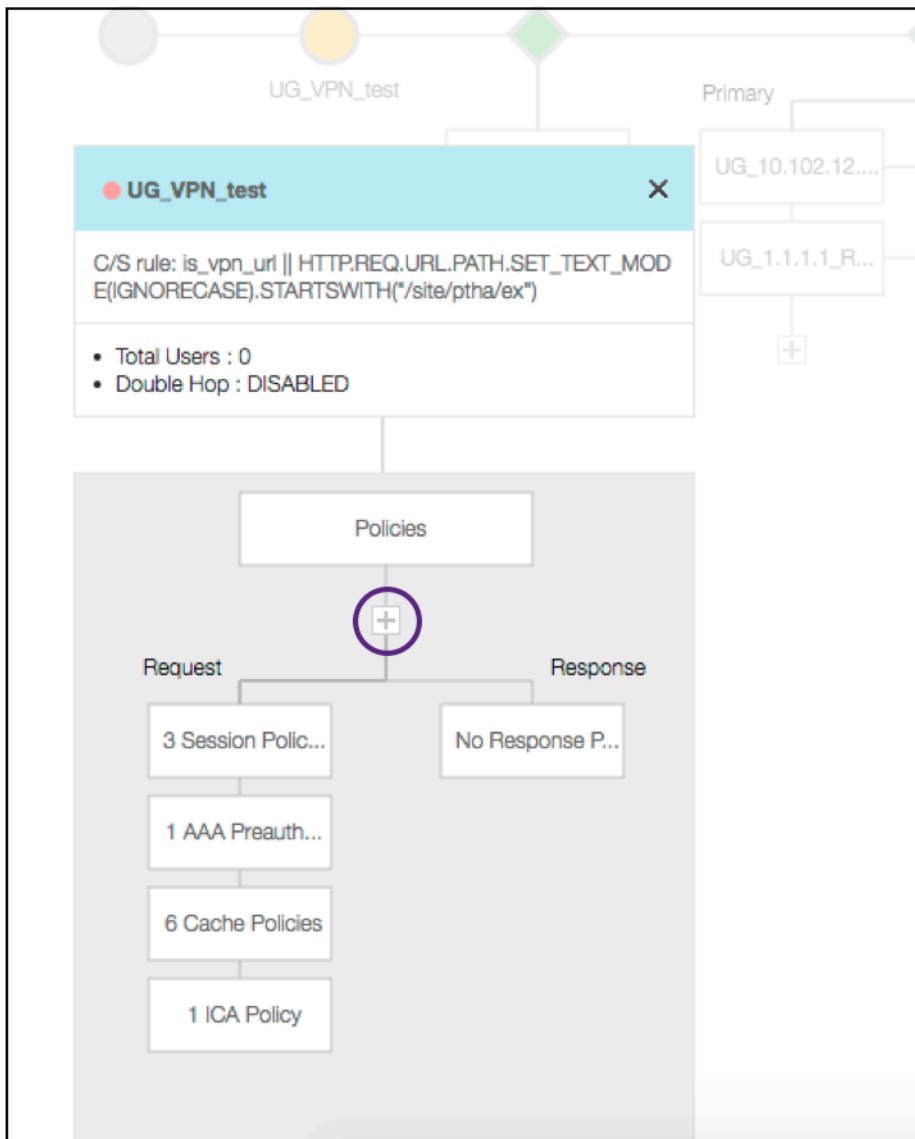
UG_VPN_test

Primary

UG_10.102.12....

UG_1.1.1.1_R...

UG_VPN_test ×

C/S rule: is_vpn_url || HTTP.REQ.URL.PATH.SET_TEXT_MODE(IGNORECASE).STARTSWITH("/site/ptha/ex")

• Total Users : 0
• Double Hop : DISABLED

Policies

Request

Response

3 Session Polic...

No Response P...

1 AAA Preauth...

6 Cache Policies

1 ICA Policy